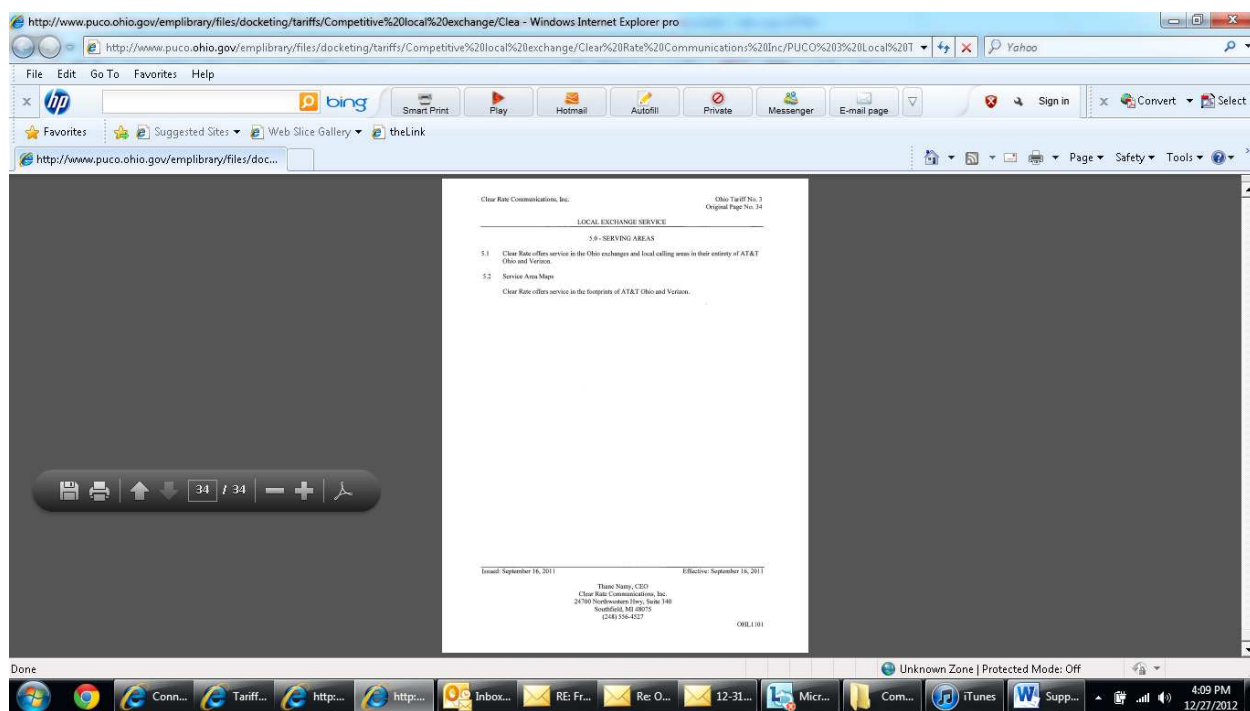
http://www.puco.ohio.gov/emplibrary/files/docketing/tariffs/Competitive%20local%20exchange/Clea - Windows Internet Explorer pro

http://www.puco.ohio.gov/emplibrary/files/docketing/tariffs/Competitive%20local%20exchange/Clear%20Rate%20Communications%20Inc/PUCO%203%20Local%20T

Yahoo

File Edit Go To Favorites Help

bing Smart Print Play Hotmail Autofill Private Messenger E-mail page Sign in Convert Select

Favorites Suggested Sites Web Slice Gallery theLink

http://www.puco.ohio.gov/emplibrary/files/doc...

Page Safety Tools

Clear Rate Communications, Inc.

Ohio Tariff No. 3
Original Page No. 34

LOCAL EXCHANGE SERVICE

5.0 - SERVING AREAS

5.1 Clear Rate offers service in the Ohio exchanges and local calling areas in their entirety of AT&T Ohio and Verizon.

5.2 Service Area Maps

Clear Rate offers service in the footprints of AT&T Ohio and Verizon.

Issued: September 16, 2011

Effective: September 16, 2011

Thane Namy, CEO
Clear Rate Communications, Inc.
24700 Northwestern Hwy, Suite 340
Southfield, MI 48075
(248) 556-4527

OHL1101

34 / 34

Done

Unknown Zone | Protected Mode: Off

Conn... Tariff... http:... http:... Inbox... RE: Fr... Re: O... 12-31... Micr... Com... iTunes Supp...

4:09 PM
12/27/2012